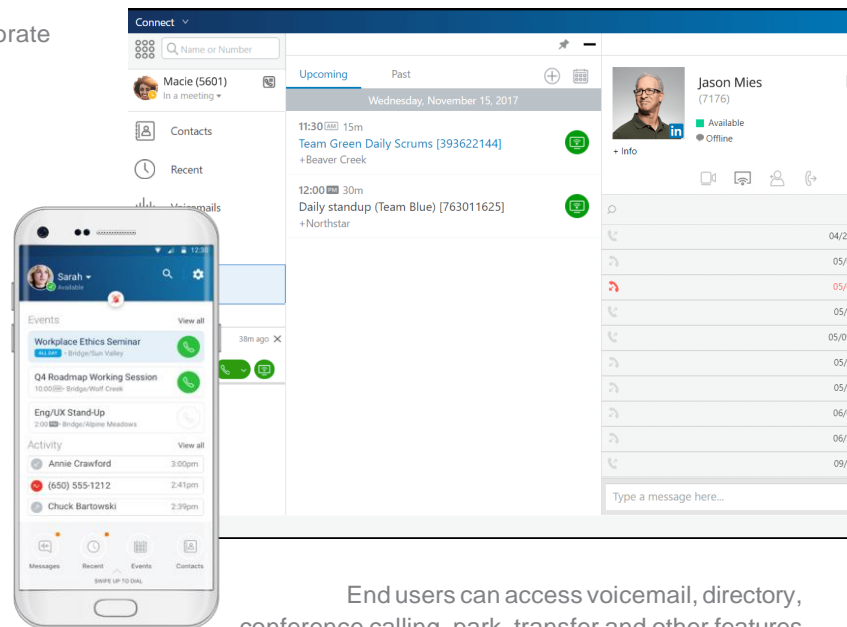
orate

Connect

Name or Number

Macie (5601)
In a meeting

Contacts

Recent

Voicemails

38m ago

Upcoming Past

Wednesday, November 15, 2017

11:30 AM 15m
Team Green Daily Scrums [393622144]
+Beaver Creek

12:00 PM 30m
Daily standup (Team Blue) [763011625]
+Northstar

Jason Mies
(7176)
Available
Offline
+ Info

04/2
05/
05/
05/
05/0
05/
05/
06/
06/
09/

Type a message here...

12:30

Sarah
Available

Events View all

Workplace Ethics Seminar
ALL DAY · Bridge/Sun Valley

Q4 Roadmap Working Session
10:00 AM · Bridge/Wolf Creek

Eng/UX Stand-Up
2:00 PM · Bridge/Alpine Meadows

Activity View all

Annie Crawford 3:00pm
(650) 555-1212 2:41pm
Chuck Bartowski 2:39pm

Messages Recent Events Contacts
SWIPE UP TO DIAL

End users can access voicemail, directory,
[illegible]